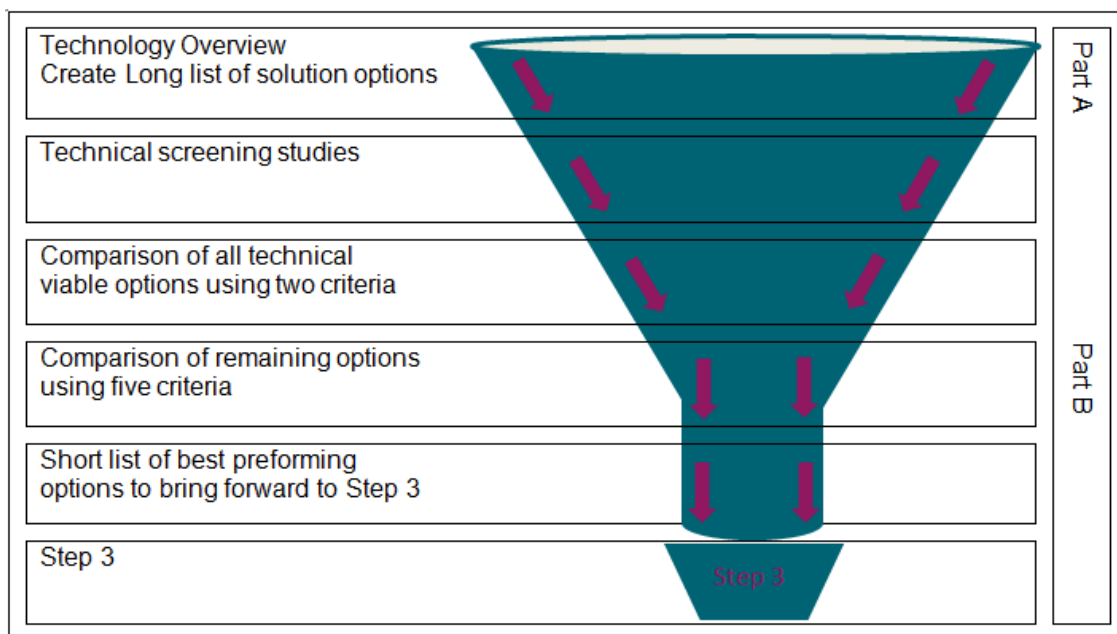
Technology Overview
Create Long list of solution options

Technical screening studies

Comparison of all technical viable options using two criteria

Comparison of remaining options using five criteria

Short list of best preforming options to bring forward to Step 3

Step 3

Step 3

Part A

Part B